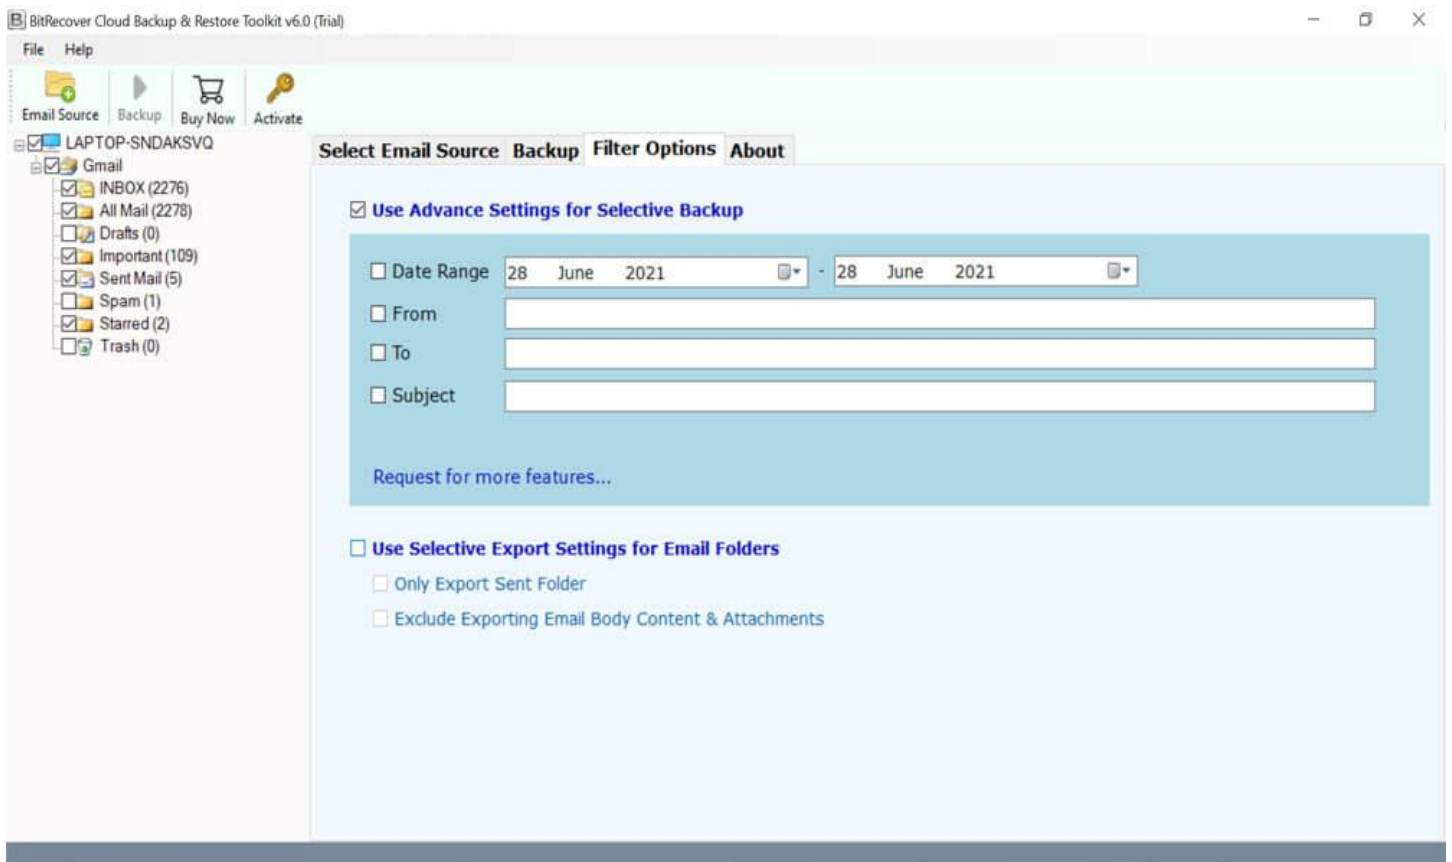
BitRecover Cloud Backup & Restore Toolkit v6.0 (Trial)

File Help

Email Source Backup Buy Now Activate

LAPTOP-SNDAKSVQ
Gmail
INBOX (2276)
All Mail (2278)
Drafts (0)
Important (109)
Sent Mail (5)
Spam (1)
Starred (2)
Trash (0)

Select Email Source Backup Filter Options About

Use Advance Settings for Selective Backup

Date Range 28 June 2021 - 28 June 2021

From

To

Subject

Request for more features...

Use Selective Export Settings for Email Folders

Only Export Sent Folder

Exclude Exporting Email Body Content & Attachments